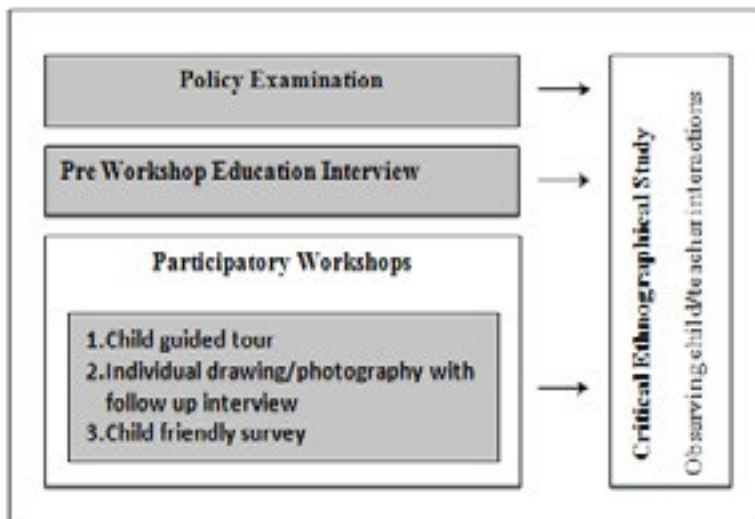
Policy Examination

Pre Workshop Education Interview

Participatory Workshops

1.Child guided tour
2.Individual drawing/photography with follow up interview
3.Child friendly survey

Critical Ethnographical Study
Observing child/teacher interactions